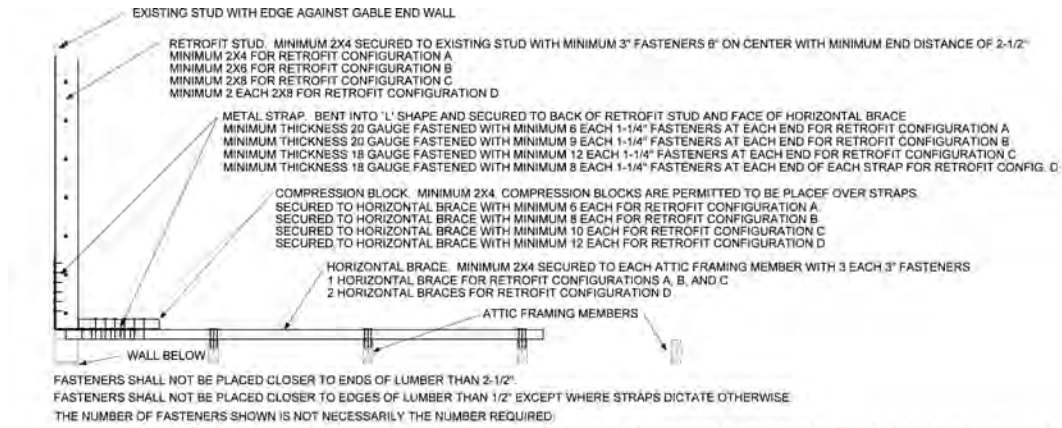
EXISTING STUD WITH EDGE AGAINST GABLE END WALL

RETROFIT STUD. MINIMUM 2X4 SECURED TO EXISTING STUD WITH MINIMUM 3" FASTENERS 6" ON CENTER WITH MINIMUM END DISTANCE OF 2-1/2"
MINIMUM 2X4 FOR RETROFIT CONFIGURATION A
MINIMUM 2X6 FOR RETROFIT CONFIGURATION B
MINIMUM 2X8 FOR RETROFIT CONFIGURATION C
MINIMUM 2 EACH 2X8 FOR RETROFIT CONFIGURATION D

METAL STRAP. BENT INTO "L" SHAPE AND SECURED TO BACK OF RETROFIT STUD AND FACE OF HORIZONTAL BRACE
MINIMUM THICKNESS 20 GAUGE FASTENED WITH MINIMUM 6 EACH 1-1/4" FASTENERS AT EACH END FOR RETROFIT CONFIGURATION A
MINIMUM THICKNESS 20 GAUGE FASTENED WITH MINIMUM 9 EACH 1-1/4" FASTENERS AT EACH END FOR RETROFIT CONFIGURATION B
MINIMUM THICKNESS 18 GAUGE FASTENED WITH MINIMUM 12 EACH 1-1/4" FASTENERS AT EACH END FOR RETROFIT CONFIGURATION C
MINIMUM THICKNESS 18 GAUGE FASTENED WITH MINIMUM 8 EACH 1-1/4" FASTENERS AT EACH END OF EACH STRAP FOR RETROFIT CONFIG. D

COMPRESSION BLOCK. MINIMUM 2X4. COMPRESSION BLOCKS ARE PERMITTED TO BE PLACEF OVER STRAPS.
SECURED TO HORIZONTAL BRACE WITH MINIMUM 6 EACH FOR RETROFIT CONFIGURATION A
SECURED TO HORIZONTAL BRACE WITH MINIMUM 8 EACH FOR RETROFIT CONFIGURATION B
SECURED TO HORIZONTAL BRACE WITH MINIMUM 10 EACH FOR RETROFIT CONFIGURATION C
SECURED TO HORIZONTAL BRACE WITH MINIMUM 12 EACH FOR RETROFIT CONFIGURATION D

HORIZONTAL BRACE. MINIMUM 2X4 SECURED TO EACH ATTIC FRAMING MEMBER WITH 3 EACH 3" FASTENERS
1 HORIZONTAL BRACE FOR RETROFIT CONFIGURATIONS A, B, AND C
2 HORIZONTAL BRACES FOR RETROFIT CONFIGURATION D

ATTIC FRAMING MEMBERS

WALL BELOW

FASTENERS SHALL NOT BE PLACED CLOSER TO ENDS OF LUMBER THAN 2-1/2".
FASTENERS SHALL NOT BE PLACED CLOSER TO EDGES OF LUMBER THAN 1/2" EXCEPT WHERE STRAPS DICTATE OTHERWISE.
THE NUMBER OF FASTENERS SHOWN IS NOT NECESSARILY THE NUMBER REQUIRED.